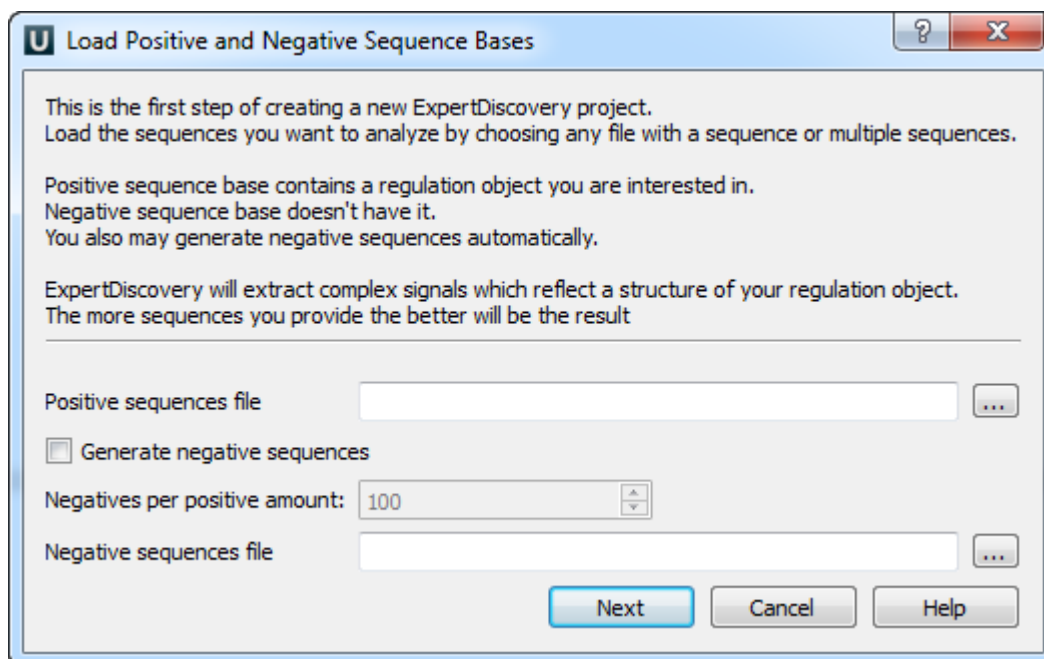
U Load Positive and Negative Sequence Bases

?

X

This is the first step of creating a new ExpertDiscovery project.
Load the sequences you want to analyze by choosing any file with a sequence or multiple sequences.

Positive sequence base contains a regulation object you are interested in.
Negative sequence base doesn't have it.
You also may generate negative sequences automatically.

ExpertDiscovery will extract complex signals which reflect a structure of your regulation object.
The more sequences you provide the better will be the result

Positive sequences file

...

Generate negative sequences

Negatives per positive amount: 100

Negative sequences file

...

Next

Cancel

Help